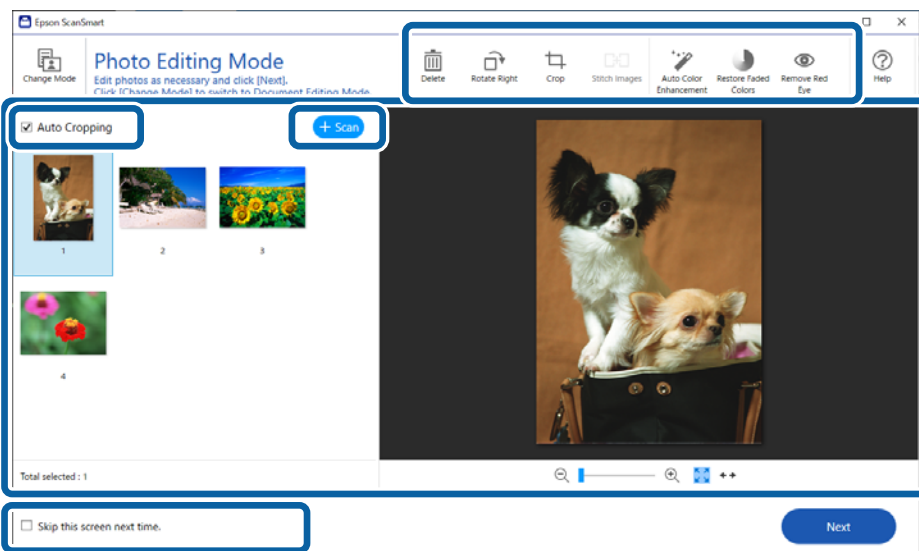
Epson ScanSmart

Change Mode

Photo Editing Mode

Edit photos as necessary and click [Next].
Click [Change Mode] to switch to Document Editing Mode.

Delete

Rotate Right

Crop

Stitch Images

Auto Color Enhancement

Restore Faded Colors

Remove Red Eye

Help

Auto Cropping

+ Scan

1

2

3

4

Total selected : 1

Skip this screen next time.

Next